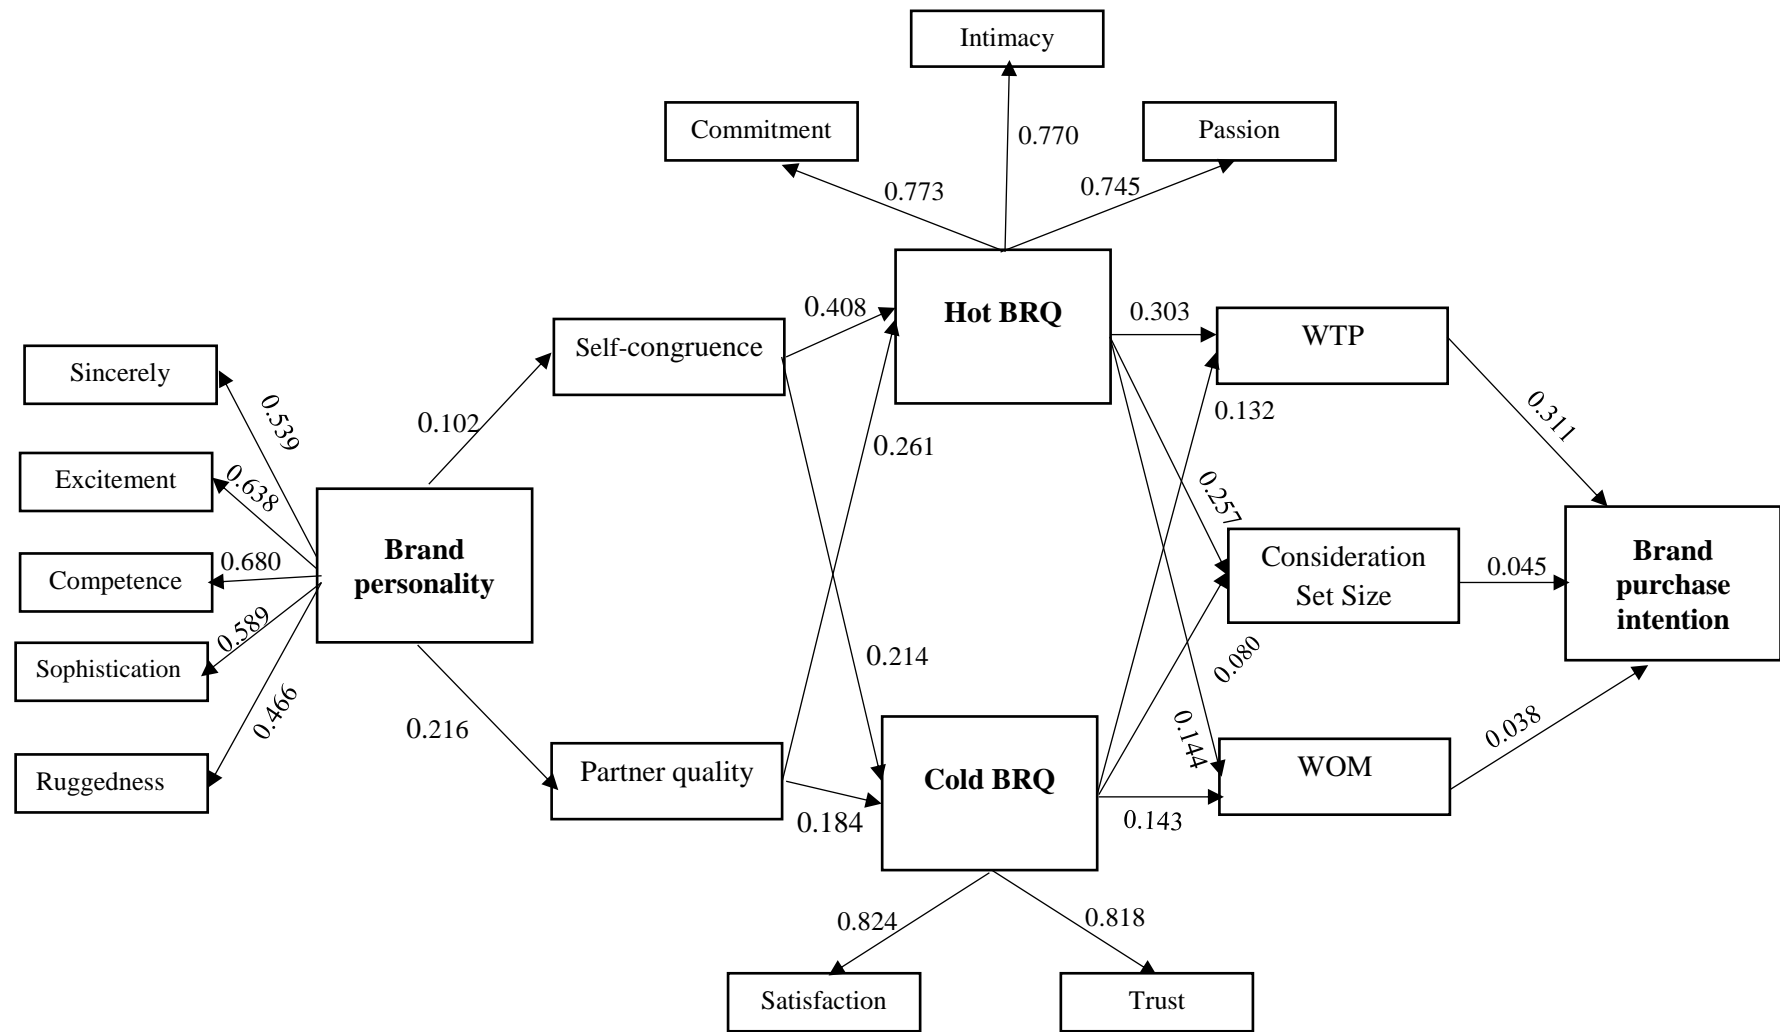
Intimacy

Commitment

0.770

Passion

0.773

0.745

0.408

Hot BRQ

0.303

WTP

Self-congruence

Sincerely

0.539

0.102

0.261

0.132

0.311

Excitement

0.638

0.257

0.680

Brand personality

Consideration Set Size

0.045

Brand purchase intention

Competence

0.589

Sophistication

0.214

0.080

0.466

0.216

0.144

WOM

0.038

Partner quality

Cold BRQ

Ruggedness

0.184

0.143

0.824

0.818

Satisfaction

Trust